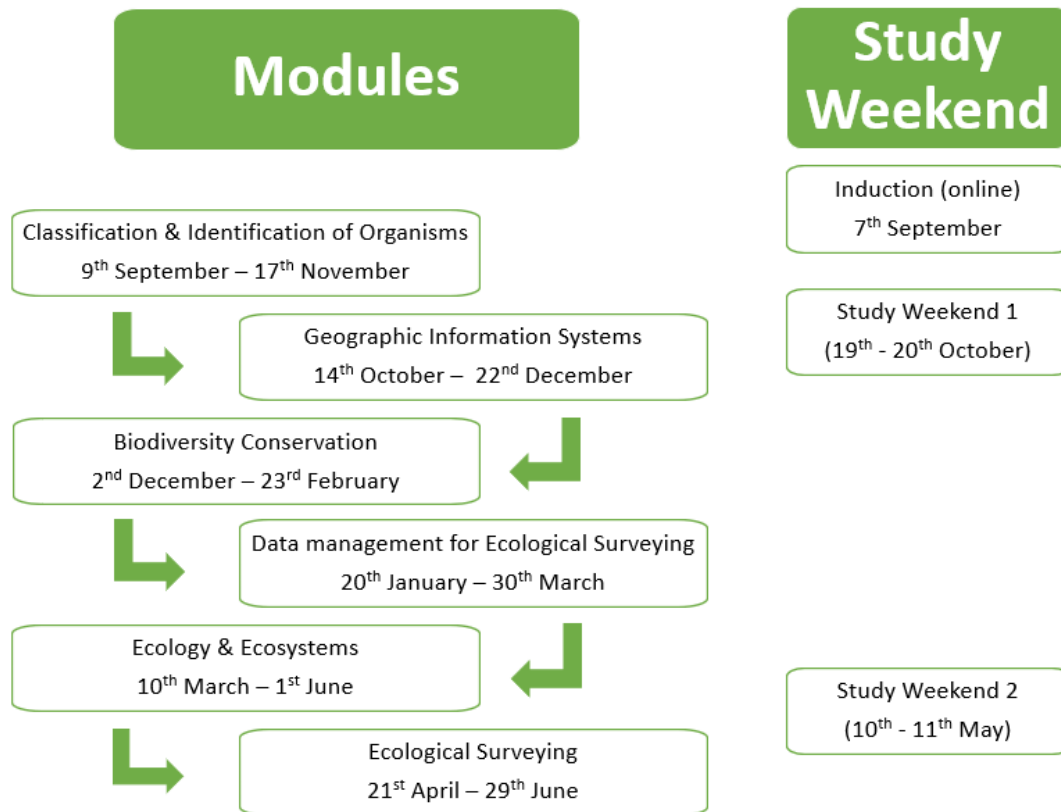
Modules

Study Weekend

Induction (online)
7$^{th}$ September

Classification & Identification of Organisms
9$^{th}$ September – 17$^{th}$ November

Study Weekend 1
(19$^{th}$ - 20$^{th}$ October)

Geographic Information Systems
14$^{th}$ October – 22$^{nd}$ December

Biodiversity Conservation
2$^{nd}$ December – 23$^{rd}$ February

Data management for Ecological Surveying
20$^{th}$ January – 30$^{th}$ March

Ecology & Ecosystems
10$^{th}$ March – 1$^{st}$ June

Study Weekend 2
(10$^{th}$ - 11$^{th}$ May)

Ecological Surveying
21$^{st}$ April – 29$^{th}$ June